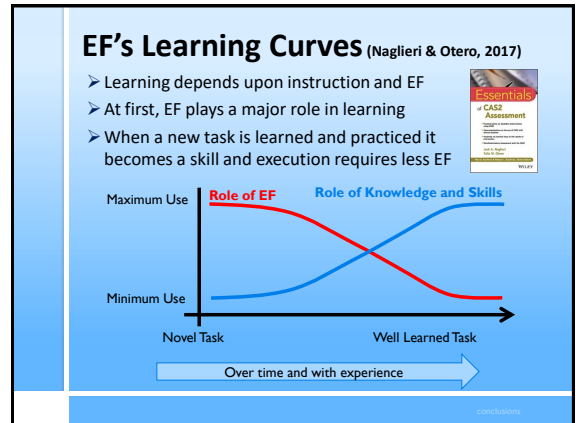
EF's Learning Curves (Naglieri & Otero, 2017)

➢ Learning depends upon instruction and EF

➢ At first, EF plays a major role in learning

➢ When a new task is learned and practiced it becomes a skill and execution requires less EF

Essentials of CAS2 Assessment

WILEY

Maximum Use

Role of EF

Role of Knowledge and Skills

Minimum Use

Novel Task

Well Learned Task

Over time and with experience

conclusions